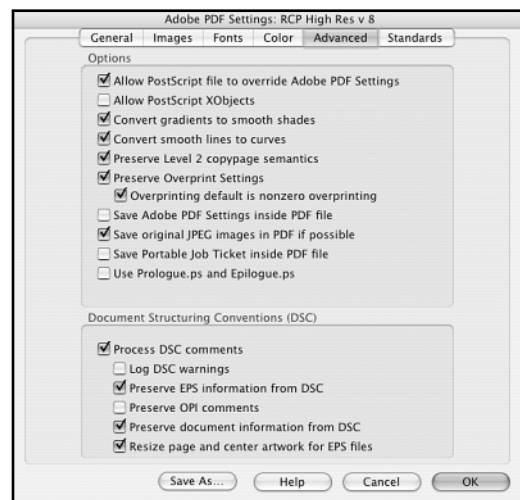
Adobe PDF Settings: RCP High Res v 8

General | Images | Fonts | Color | Advanced | Standards

Options

☑ Allow PostScript file to override Adobe PDF Settings
☐ Allow PostScript XObjects
☑ Convert gradients to smooth shades
☑ Convert smooth lines to curves
☑ Preserve Level 2 copypage semantics
☑ Preserve Overprint Settings
☑ Overprinting default is nonzero overprinting
☐ Save Adobe PDF Settings inside PDF file
☑ Save original JPEG images in PDF if possible
☐ Save Portable Job Ticket inside PDF file
☐ Use Prologue.ps and Epilogue.ps

Document Structuring Conventions (DSC)

☑ Process DSC comments
☐ Log DSC warnings
☑ Preserve EPS information from DSC
☐ Preserve OPI comments
☑ Preserve document information from DSC
☑ Resize page and center artwork for EPS files

Save As... | Help | Cancel | OK